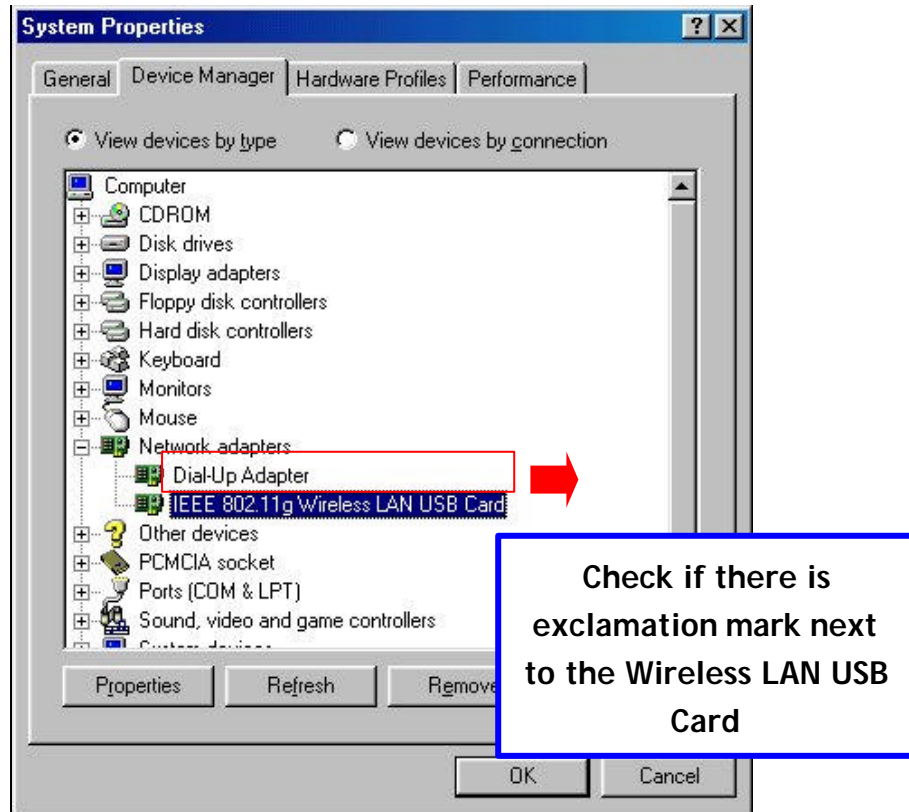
System Properties

?

General | Device Manager | Hardware Profiles | Performance

View devices by type   View devices by connection

Computer
CDROM
Disk drives
Display adapters
Floppy disk controllers
Hard disk controllers
Keyboard
Monitors
Mouse
Network adapters
Dial-Up Adapter
IEEE 802.11g Wireless LAN USB Card
Other devices
PCMCIA socket
Ports (COM & LPT)
Sound, video and game controllers
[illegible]

Check if there is exclamation mark next to the Wireless LAN USB Card

Properties   Refresh   Remove

OK   Cancel